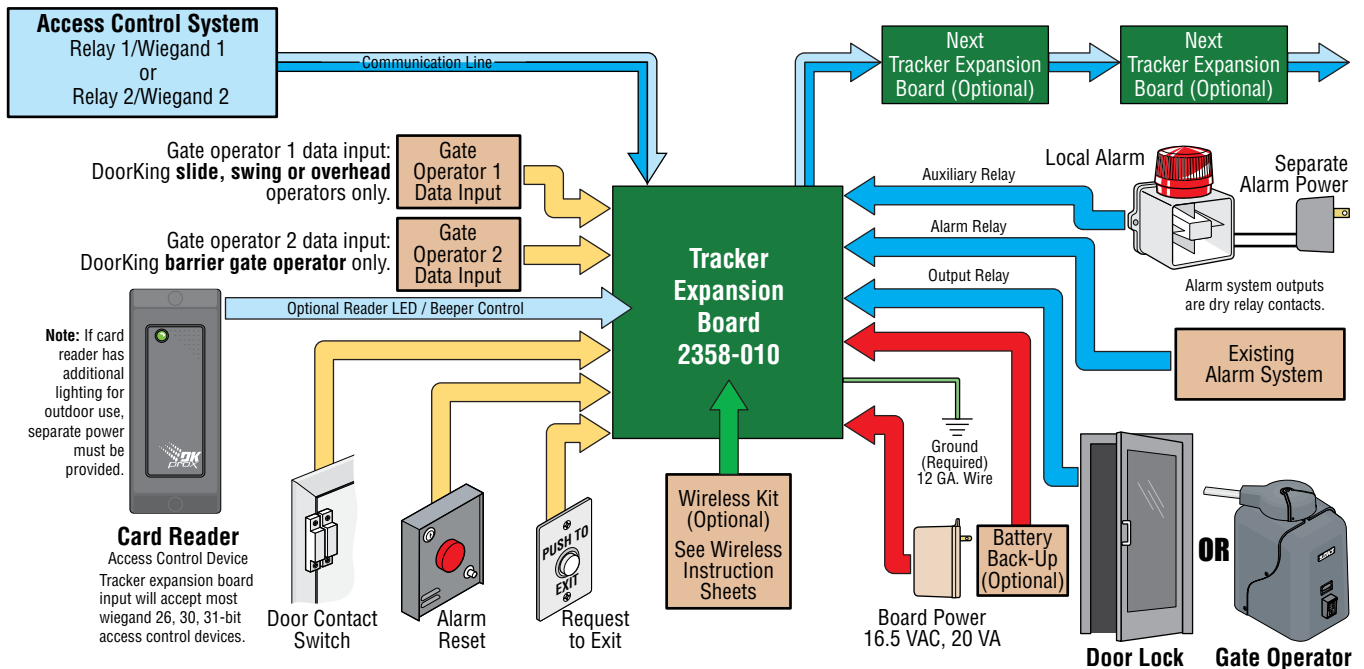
**Access Control System**
Relay 1/Wiegand 1
or
Relay 2/Wiegand 2

Communication Line

Next Tracker Expansion Board (Optional)

Next Tracker Expansion Board (Optional)

Gate operator 1 data input: DoorKing **slide, swing or overhead** operators only.

Gate Operator 1 Data Input

Gate operator 2 data input: DoorKing **barrier gate operator** only.

Gate Operator 2 Data Input

Optional Reader LED / Beeper Control

**Note:** If card reader has additional lighting for outdoor use, separate power must be provided.

DK prox

**Card Reader**
Access Control Device
Tracker expansion board input will accept most wiegand 26, 30, 31-bit access control devices.

**Tracker Expansion Board 2358-010**

Local Alarm

Separate Alarm Power

Auxiliary Relay

Alarm Relay

Output Relay

Alarm system outputs are dry relay contacts.

Existing Alarm System

Ground (Required) 12 GA. Wire

Door Contact Switch

Alarm Reset

PUSH TO EXIT

Request to Exit

Wireless Kit (Optional)
See Wireless Instruction Sheets

Battery Back-Up (Optional)

Board Power
16.5 VAC, 20 VA

**Door Lock**

**OR**

**Gate Operator**